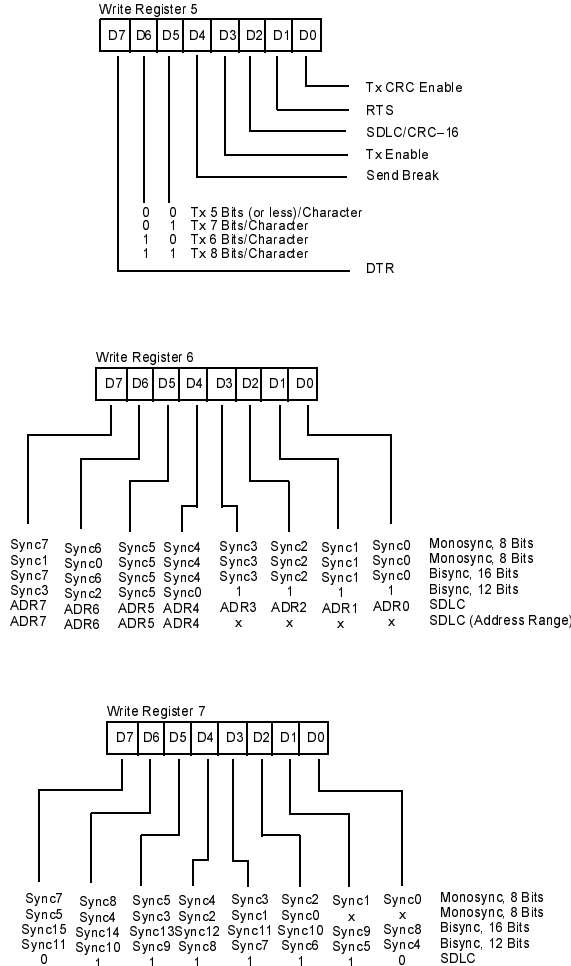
Write Register 5

| D7 | D6 | D5 | D4 | D3 | D2 | D1 | D0 |
|---|---|---|---|---|---|---|---|

Tx CRC Enable
RTS
SDLC/CRC–16
Tx Enable
Send Break

| D6 | D5 | |
|---|---|---|
| 0 | 0 | Tx 5 Bits (or less)/Character |
| 0 | 1 | Tx 7 Bits/Character |
| 1 | 0 | Tx 6 Bits/Character |
| 1 | 1 | Tx 8 Bits/Character |

DTR

Write Register 6

| D7 | D6 | D5 | D4 | D3 | D2 | D1 | D0 | |
|---|---|---|---|---|---|---|---|---|
| Sync7 | Sync6 | Sync5 | Sync4 | Sync3 | Sync2 | Sync1 | Sync0 | Monosync, 8 Bits |
| Sync1 | Sync0 | Sync5 | Sync4 | Sync3 | Sync2 | Sync1 | Sync0 | Monosync, 8 Bits |
| Sync7 | Sync6 | Sync5 | Sync4 | Sync3 | Sync2 | Sync1 | Sync0 | Bisync, 16 Bits |
| Sync3 | Sync2 | Sync5 | Sync0 | 1 | 1 | 1 | 1 | Bisync, 12 Bits |
| ADR7 | ADR6 | ADR5 | ADR4 | ADR3 | ADR2 | ADR1 | ADR0 | SDLC |
| ADR7 | ADR6 | ADR5 | ADR4 | x | x | x | x | SDLC (Address Range) |

Write Register 7

| D7 | D6 | D5 | D4 | D3 | D2 | D1 | D0 | |
|---|---|---|---|---|---|---|---|---|
| Sync7 | Sync8 | Sync5 | Sync4 | Sync3 | Sync2 | Sync1 | Sync0 | Monosync, 8 Bits |
| Sync5 | Sync4 | Sync3 | Sync2 | Sync1 | Sync0 | x | x | Monosync, 8 Bits |
| Sync15 | Sync14 | Sync13 | Sync12 | Sync11 | Sync10 | Sync9 | Sync8 | Bisync, 16 Bits |
| Sync11 | Sync10 | Sync9 | Sync8 | Sync7 | Sync6 | Sync5 | Sync4 | Bisync, 12 Bits |
| 0 | 1 | 1 | 1 | 1 | 1 | 1 | 0 | SDLC |